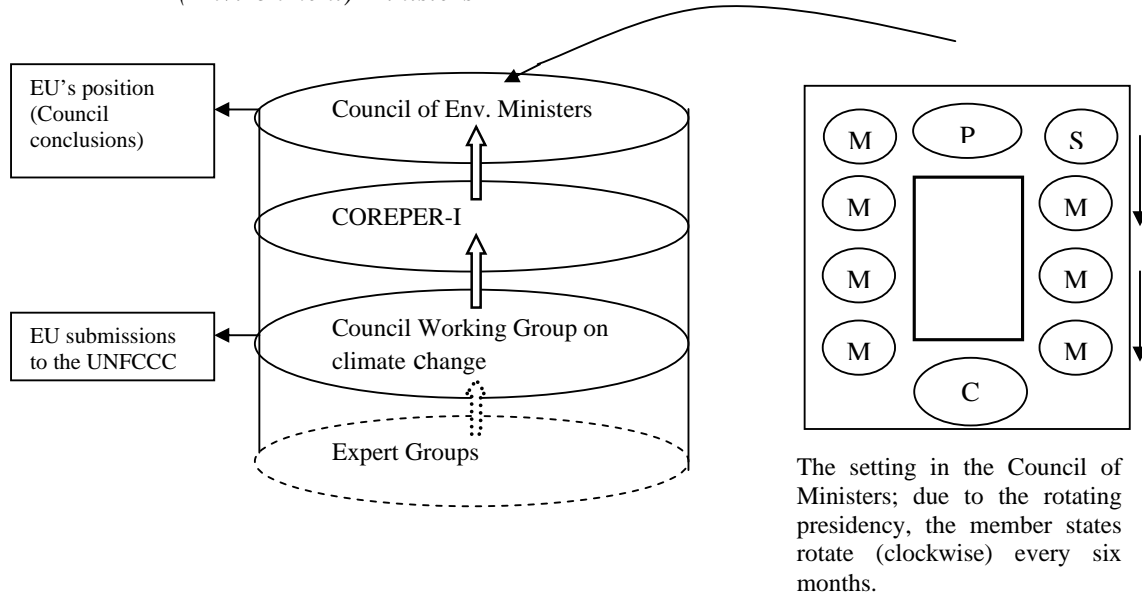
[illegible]

EU's position (Council conclusions)

Council of Env. Ministers

COREPER-I

EU submissions to the UNFCCC

Council Working Group on climate change

Expert Groups

M

P

S

M

M

M

M

M

M

C

The setting in the Council of Ministers; due to the rotating presidency, the member states rotate (clockwise) every six months.